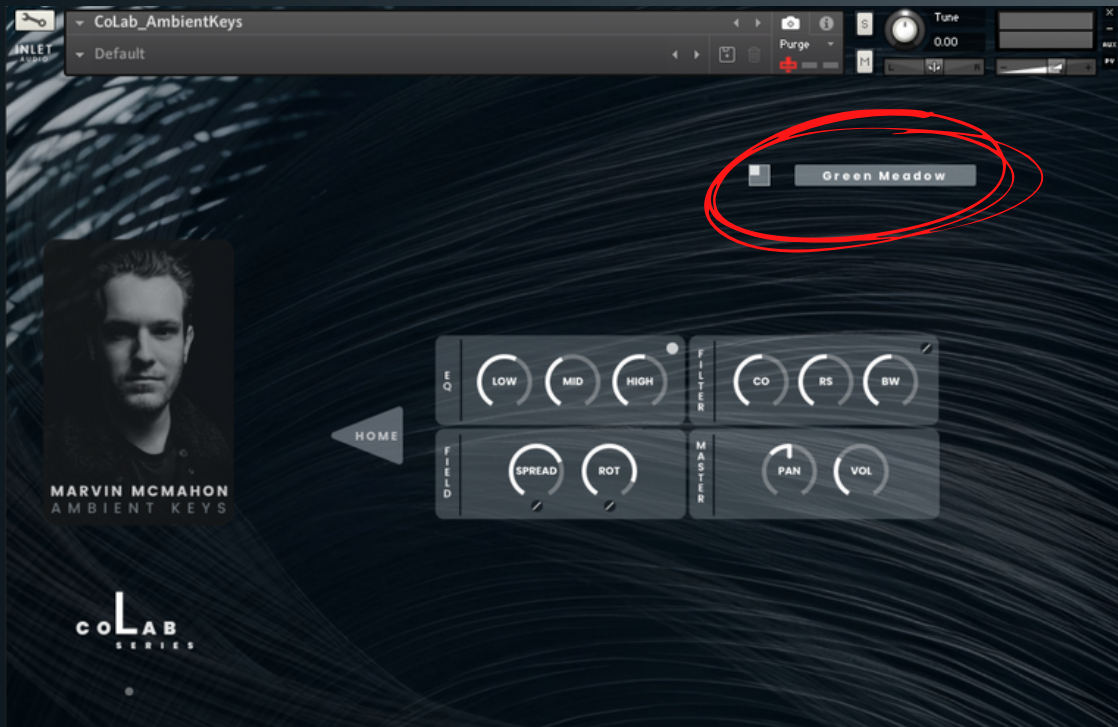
INLET
AUDIO

CoLab_AmbientKeys

Default

Purge

S

M

Tune
0.00

L
R

AUX
PV

Green Meadow

MARVIN MCMAHON
AMBIENT KEYS

HOME

EQ
LOW
MID
HIGH

FILTER
CO
RS
BW

FIELD
SPREAD
ROT

MASTER
PAN
VOL

CoLAB
SERIES